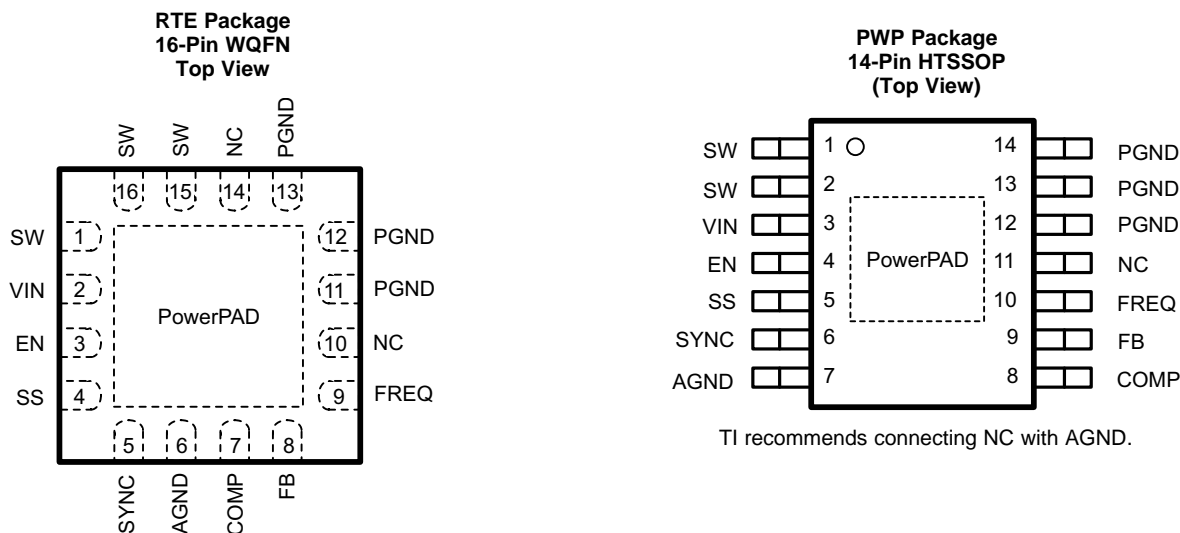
RTE Package
16-Pin WQFN
Top View

SW SW NC PGND
16 15 14 13

SW 1
VIN 2
EN 3
SS 4

12 PGND
11 PGND
10 NC
9 FREQ

PowerPAD

5 6 7 8
SYNC AGND COMP FB

PWP Package
14-Pin HTSSOP
(Top View)

SW 1
SW 2
VIN 3
EN 4
SS 5
SYNC 6
AGND 7

14 PGND
13 PGND
12 PGND
11 NC
10 FREQ
9 FB
8 COMP

PowerPAD

TI recommends connecting NC with AGND.